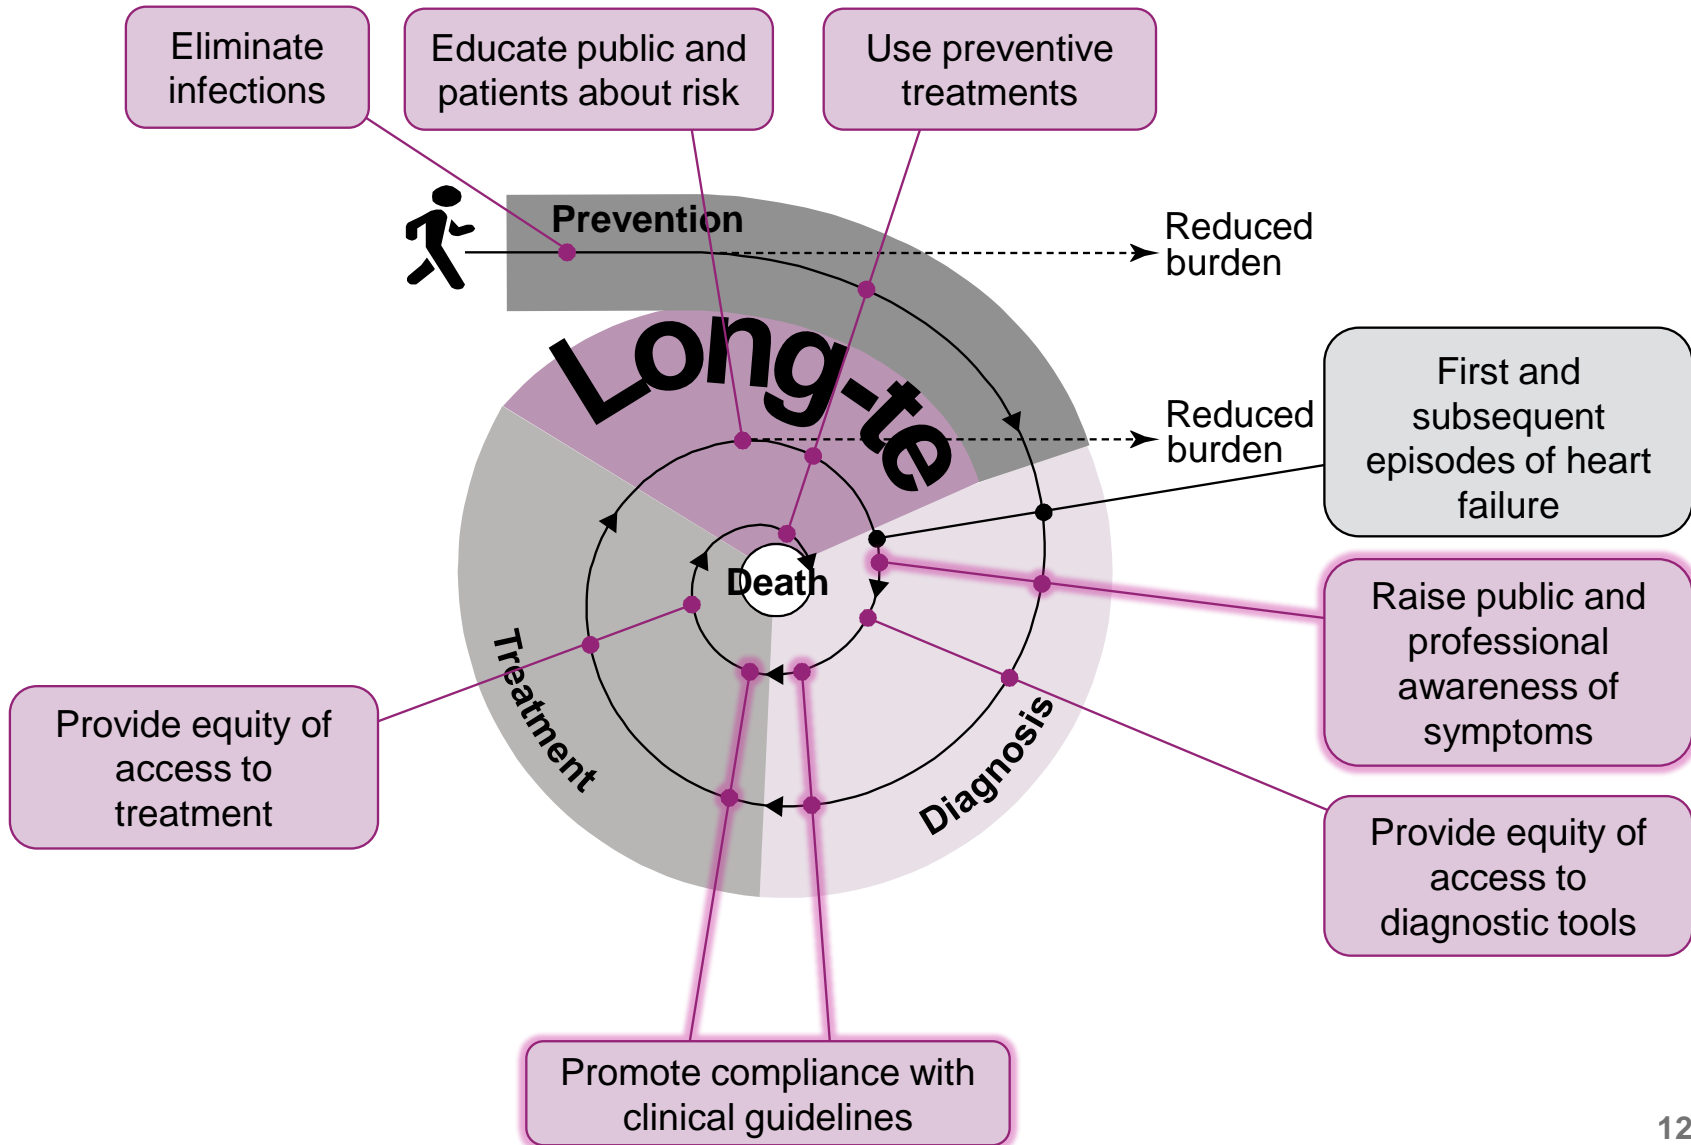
Eliminate infections

Educate public and patients about risk

Use preventive treatments

Prevention

Reduced burden

Long-te

Reduced burden

First and subsequent episodes of heart failure

Death

Raise public and professional awareness of symptoms

Treatment

Diagnosis

Provide equity of access to treatment

Provide equity of access to diagnostic tools

Promote compliance with clinical guidelines

12